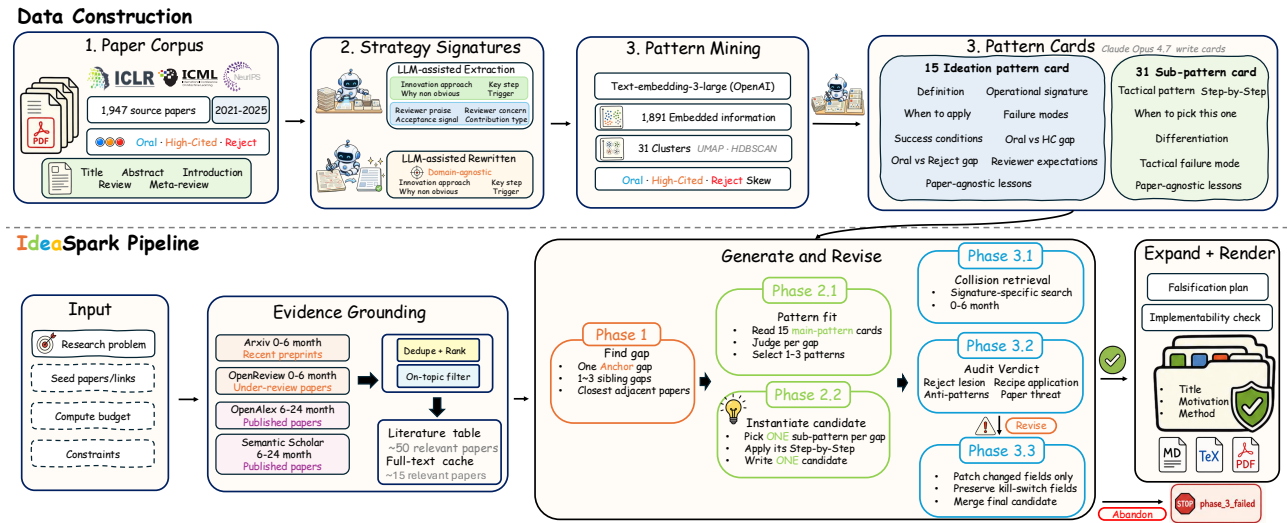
Data Construction

1. Paper Corpus

ICLR ICML NeurIPS

PDF

1,947 source papers

2021-2025

Oral · High-Cited · Reject

Title Abstract Introduction Review Meta-review

2. Strategy Signatures

LLM-assisted Extraction

Innovation approach Why non obvious

Key step Trigger

Reviewer praise Acceptance signal

Reviewer concern Contribution type

LLM-assisted Rewritten

Domain-agnostic

Innovation approach Why non obvious

Key step Trigger

3. Pattern Mining

Text-embedding-3-large (OpenAI)

1,891 Embedded information

31 Clusters UMAP · HDBSCAN

Oral · High-Cited · Reject Skew

3. Pattern Cards Claude Opus 4.7 write cards

15 Ideation pattern card

Definition Operational signature

When to apply Failure modes

Success conditions Oral vs HC gap

Oral vs Reject gap Reviewer expectations

Paper-agnostic lessons

31 Sub-pattern card

Tactical pattern Step-by-Step

When to pick this one

Differentiation

Tactical failure mode

Paper-agnostic lessons

IdeaSpark Pipeline

Input

Research problem

Seed papers/links

Compute budget

Constraints

Evidence Grounding

Arxiv 0-6 month Recent preprints

OpenReview 0-6 month Under-review papers

OpenAlex 6-24 month Published papers

Semantic Scholar 6-24 month Published papers

Dedupe + Rank

On-topic filter

Literature table ~50 relevant papers

Full-text cache ~15 relevant papers

Generate and Revise

Phase 1

Find gap

- One Anchor gap
- 1~3 sibling gaps
- Closest adjacent papers

Phase 2.1

Pattern fit

- Read 15 main-pattern cards
- Judge per gap
- Select 1~3 patterns

Phase 2.2

Instantiate candidate

- Pick ONE sub-pattern per gap
- Apply its Step-by-Step
- Write ONE candidate

Phase 3.1

Collision retrieval

- Signature-specific search
- 0-6 month

Phase 3.2

Audit Verdict

Reject lesion Recipe application

Anti-patterns Paper threat

Revise

Phase 3.3

- Patch changed fields only
- Preserve kill-switch fields
- Merge final candidate

Abandon

STOP phase_3_failed

Expand + Render

Falsification plan

Implementability check

- Title
- Motivation
- Method

MD TeX PDF